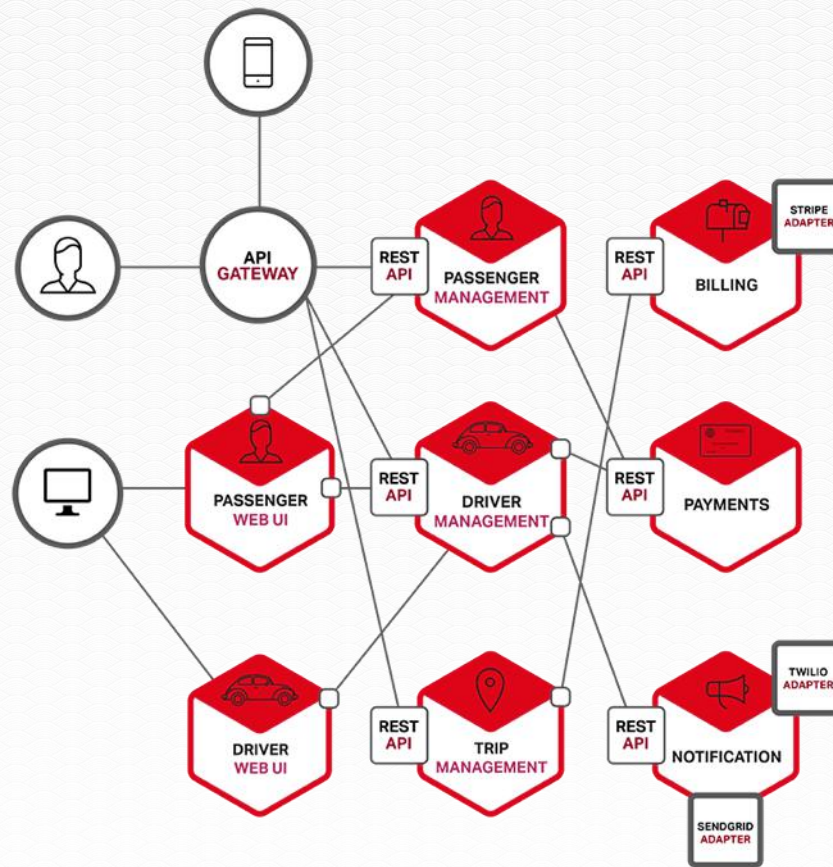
API GATEWAY

REST API

PASSENGER MANAGEMENT

REST API

BILLING

STRIPE ADAPTER

PASSENGER WEB UI

REST API

DRIVER MANAGEMENT

REST API

PAYMENTS

DRIVER WEB UI

REST API

TRIP MANAGEMENT

REST API

NOTIFICATION

TWILIO ADAPTER

SENDGRID ADAPTER